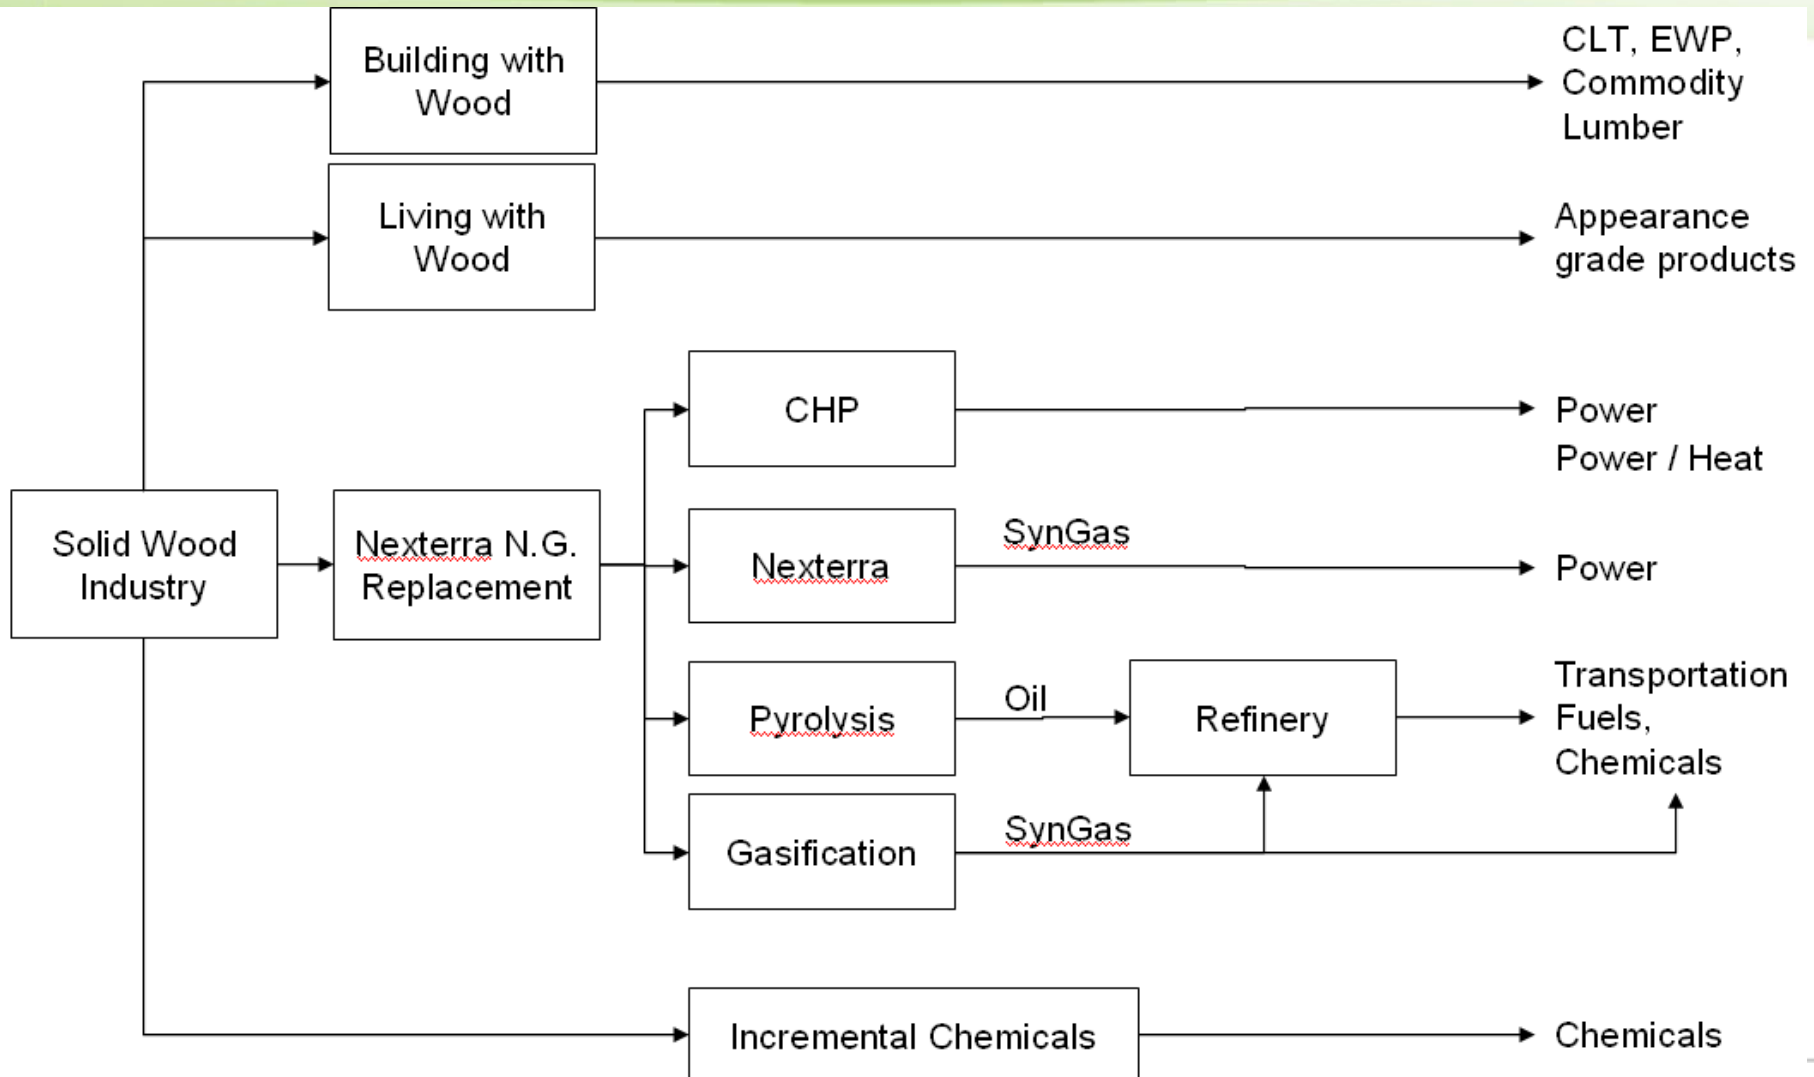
Building with Wood

CLT, EWP, Commodity Lumber

Living with Wood

Appearance grade products

CHP

Power
Power / Heat

Solid Wood Industry

Nexterra N.G. Replacement

Nexterra

SynGas

Power

Pyrolysis

Oil

Refinery

Transportation Fuels, Chemicals

Gasification

SynGas

Incremental Chemicals

Chemicals